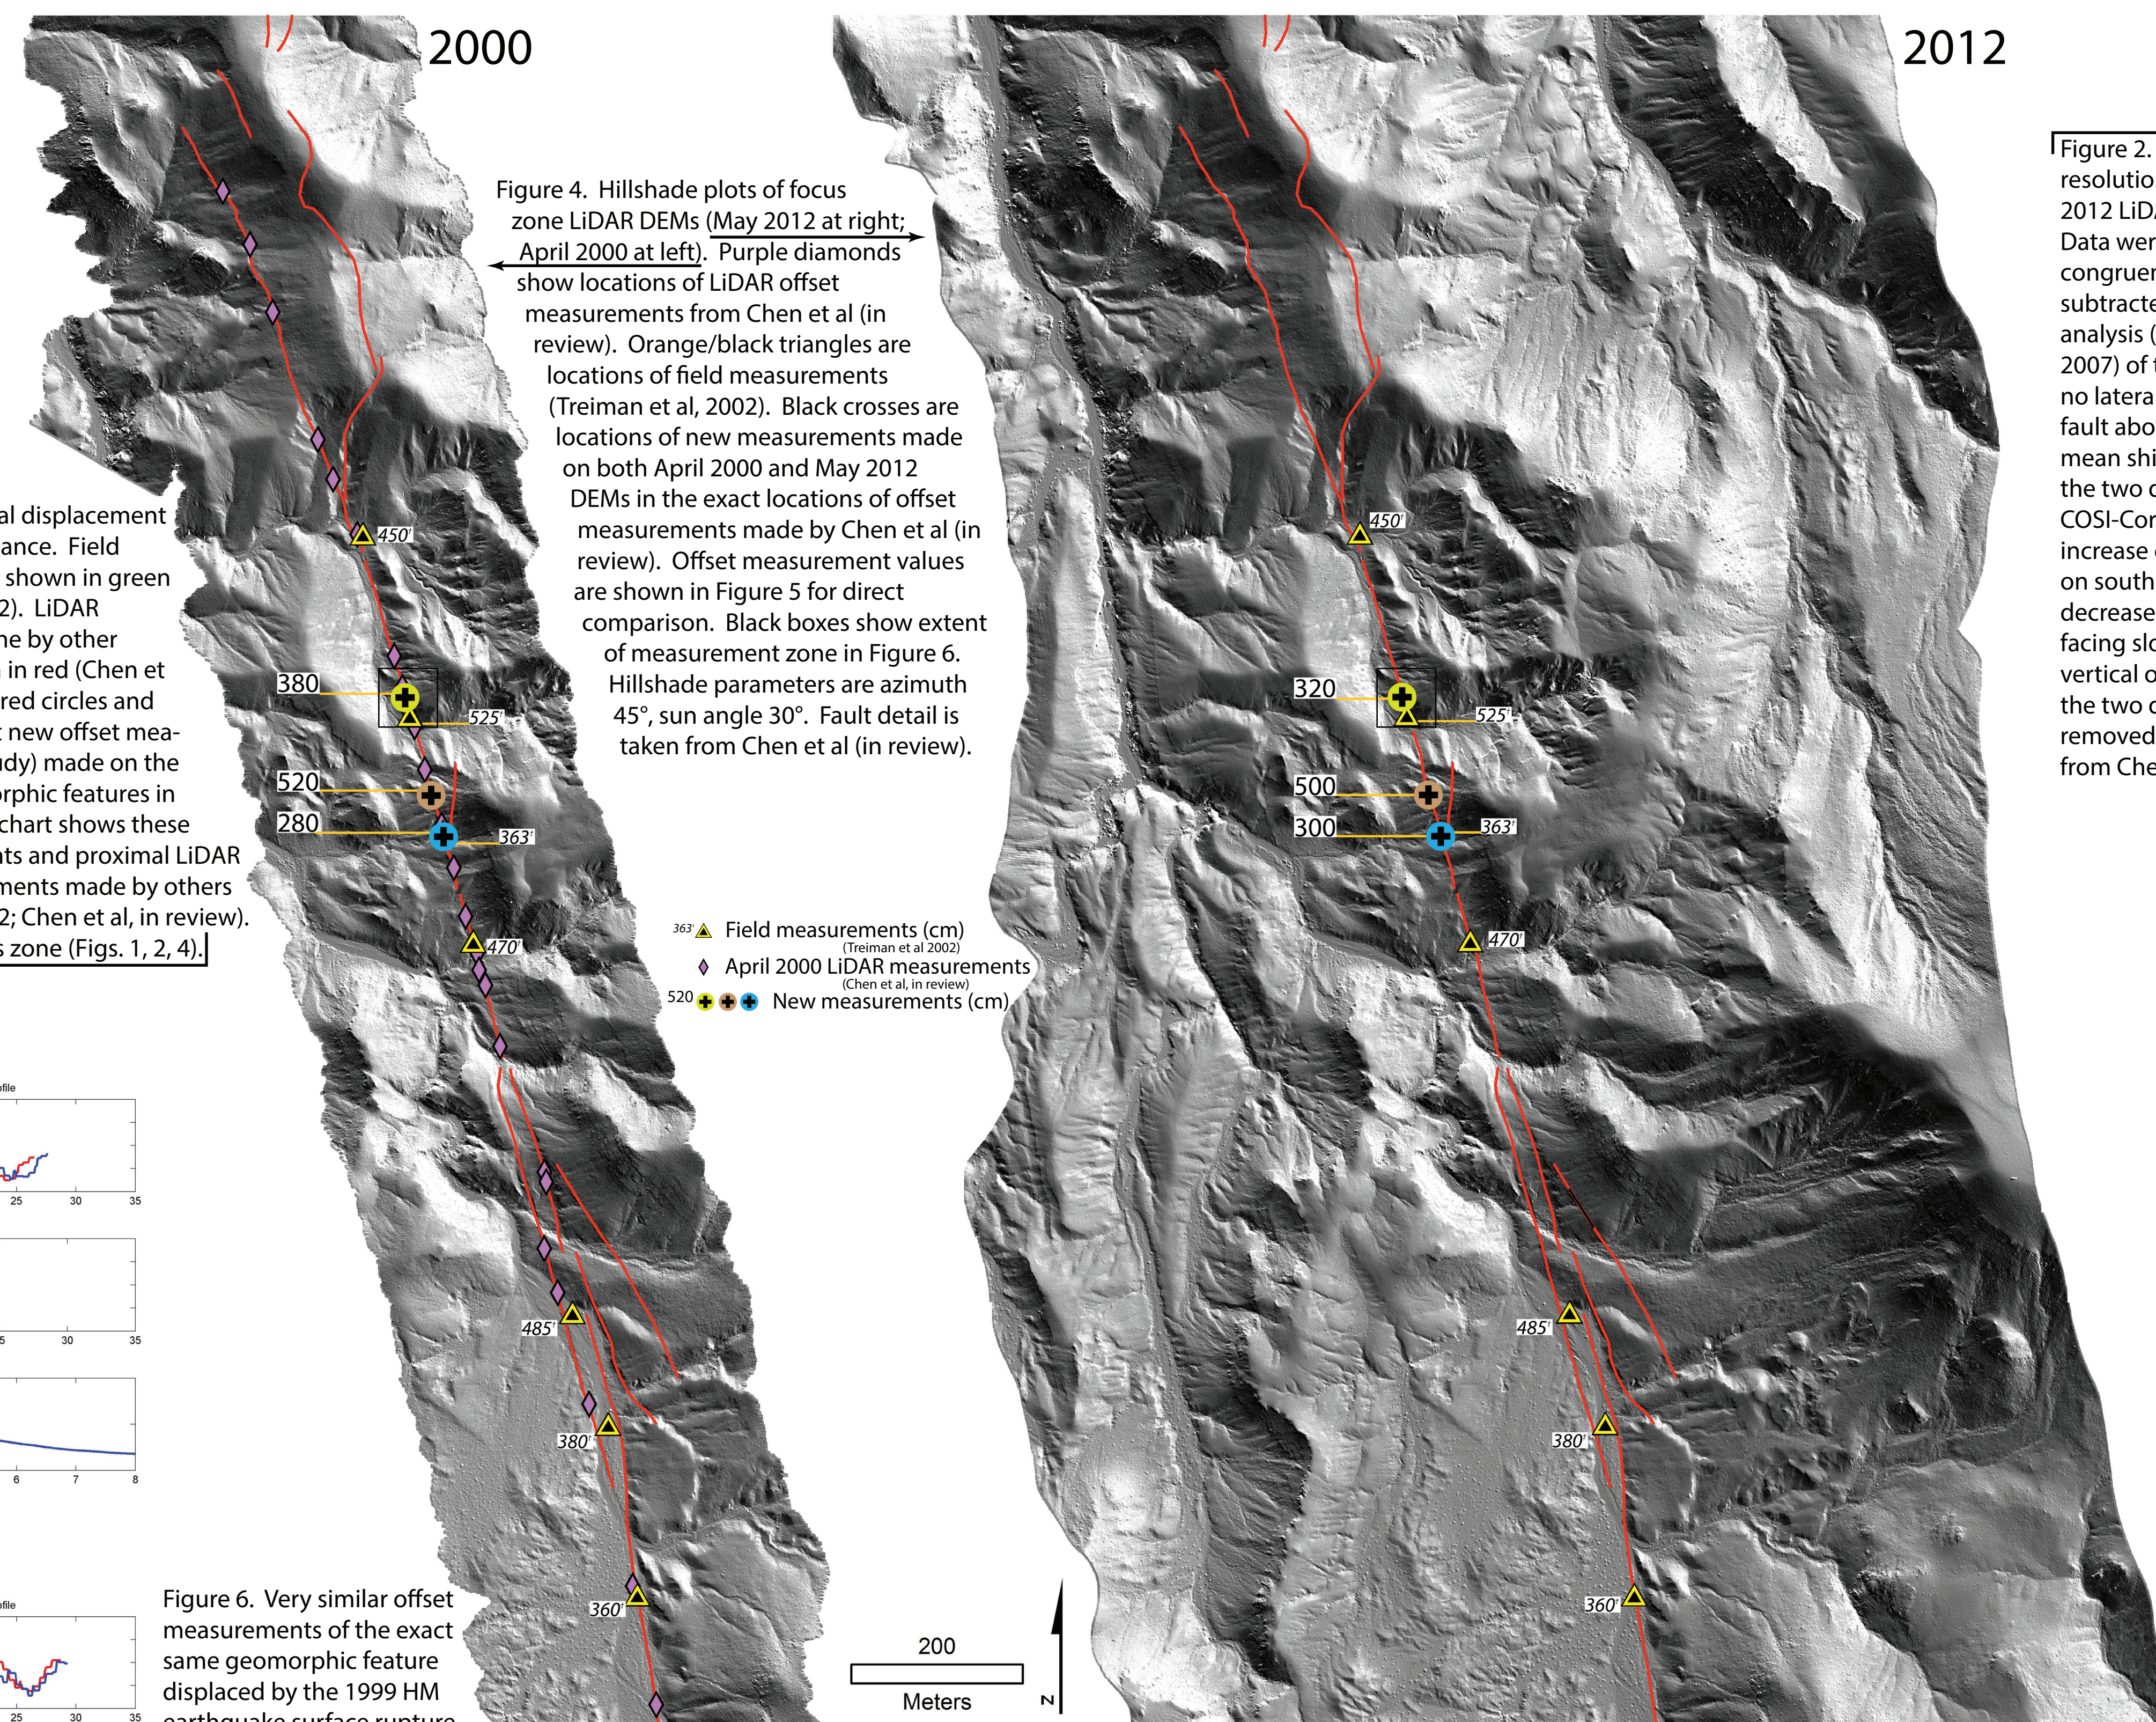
2000

2012

Figure 4. Hillshade plots of focus zone LiDAR DEMs (May 2012 at right; April 2000 at left). Purple diamonds show locations of LiDAR offset measurements from Chen et al (in review). Orange/black triangles are locations of field measurements (Treiman et al, 2002). Black crosses are locations of new measurements made on both April 2000 and May 2012 DEMs in the exact locations of offset measurements made by Chen et al (in review). Offset measurement values are shown in Figure 5 for direct comparison. Black boxes show extent of measurement zone in Figure 6. Hillshade parameters are azimuth 45°, sun angle 30°. Fault detail is taken from Chen et al (in review).

Figure 2. resolutio 2012 LiD Data wer congruer subtracte analysis ( 2007) of no latera fault abo mean shi the two c COSI-Cor increase on south decrease facing slo vertical o the two c removed from Che

al displacement ance. Field shown in green 2). LiDAR ne by other in red (Chen et red circles and new offset mea- dy) made on the rphic features in chart shows these ts and proximal LiDAR ments made by others 2; Chen et al, in review). s zone (Figs. 1, 2, 4).

450'
380
525'
520
280
363'
470'
485'
380'
360'

450'
320
525'
500
300
363'
470'
485'
380'
360'

363' Field measurements (cm)
(Treiman et al 2002)
April 2000 LiDAR measurements
(Chen et al, in review)
520 New measurements (cm)

ofile
25 30 35
5 30 35
6 7 8
ofile
25 30 35

Figure 6. Very similar offset measurements of the exact same geomorphic feature displaced by the 1999 HM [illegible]

200
Meters
N